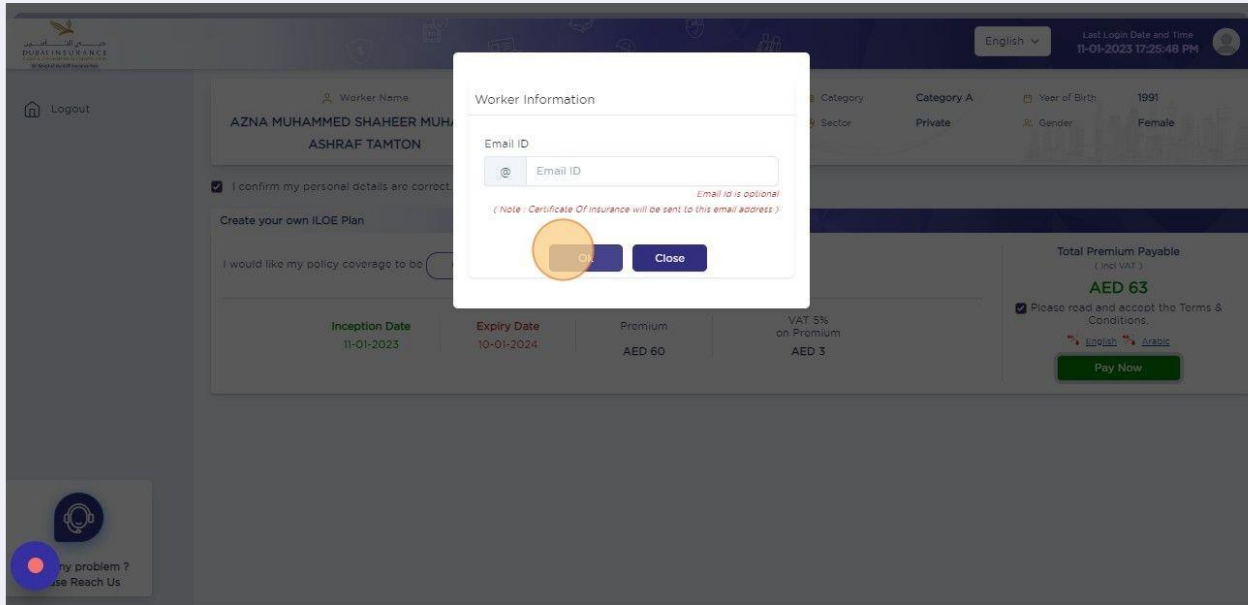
DUBAI INSURANCE

English

Last Login Date and Time
11-01-2023 17:25:48 PM

Logout

Worker Name
AZNA MUHAMMED SHAHEER MUH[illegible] ASHRAF TAMTON

Category Category A
Sector Private
Year of Birth 1991
Gender Female

I confirm my personal details are correct.

Create your own ILOE Plan

I would like my policy coverage to be

Inception Date
11-01-2023

Expiry Date
10-01-2024

Premium
AED 60

VAT 5%
on Premium
AED 3

Total Premium Payable
( Incl VAT )
AED 63

Please read and accept the Terms & Conditions.
English Arabic

Pay Now

Worker Information

Email ID
@ Email ID
Email id is optional
( Note : Certificate Of Insurance will be sent to this email address )

Ok
Close

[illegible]ny problem ?
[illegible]se Reach Us